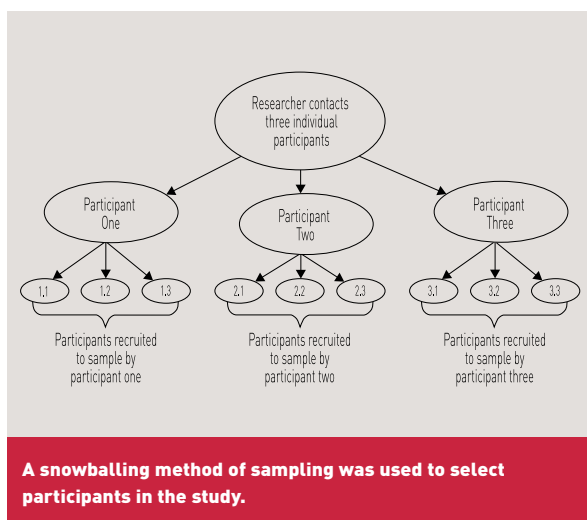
Researcher contacts three individual participants

Participant One

Participant Two

Participant Three

1.1

1.2

1.3

2.1

2.2

2.3

3.1

3.2

3.3

Participants recruited to sample by participant one

Participants recruited to sample by participant two

Participants recruited to sample by participant three

A snowballing method of sampling was used to select participants in the study.